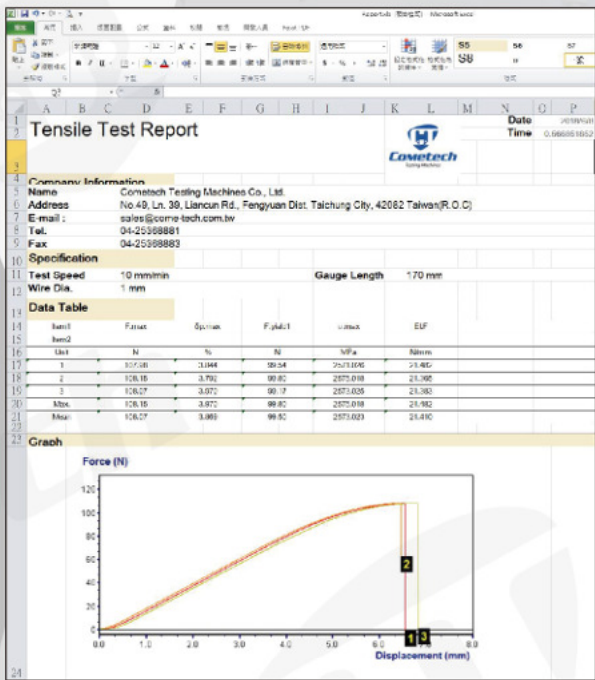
Tensile Test Report

Date 2019/6/6
Time 0.966851852

Cometech
Testing Machines

Company Information
Name Cometech Testing Machines Co., Ltd.
Address No.49, Ln. 39, Liancun Rd., Fengyuan Dist. Taichung City, 42062 Taiwan(R.O.C)
E-mail : sales@come-tech.com.tw
Tel. 04-25388881
Fax 04-25388883

Specification
Test Speed 10 mm/min
Gauge Length 170 mm
Wire Dia. 1 mm

Data Table

| Item1 | Fmax | Epmax | Fyield1 | Umax | ELF |
|---|---|---|---|---|---|
| Item2 | | | | | |
| Unit | N | % | N | MPa | Nmm |
| 1 | 108.98 | 3.844 | 99.54 | 2573.046 | 21.405 |
| 2 | 108.15 | 3.792 | 99.80 | 2573.018 | 21.398 |
| 3 | 108.07 | 3.972 | 99.17 | 2573.036 | 21.382 |
| Max. | 108.15 | 3.972 | 99.80 | 2573.018 | 21.482 |
| Mean | 108.07 | 3.869 | 99.50 | 2573.023 | 21.410 |

Graph
Force (N)
120
100
80
60
40
20
0
0.0 1.0 2.0 3.0 4.0 5.0 6.0 7.0 8.0
Displacement (mm)
2
1
3